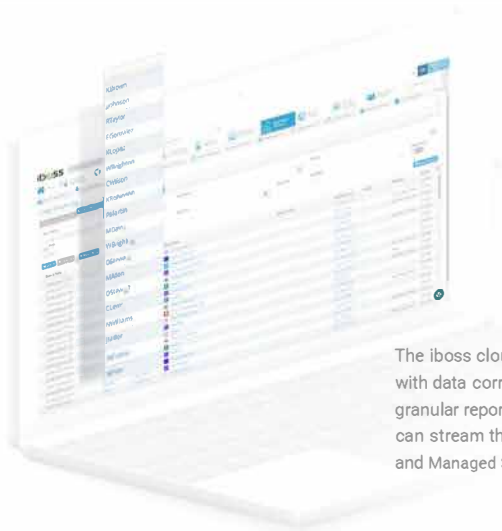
iboss

KBrown
Johnson
RTaylor
Spencer
RLopez
Hughes
DWilson
Robinson
PWalker
MDavis
Wright
DMoore
Miller
DSilva
CLee
Williams
Walker
Johnson
Hale

The iboss clou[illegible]
with data corr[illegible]
granular repor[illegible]
can stream th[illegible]
and Managed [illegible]